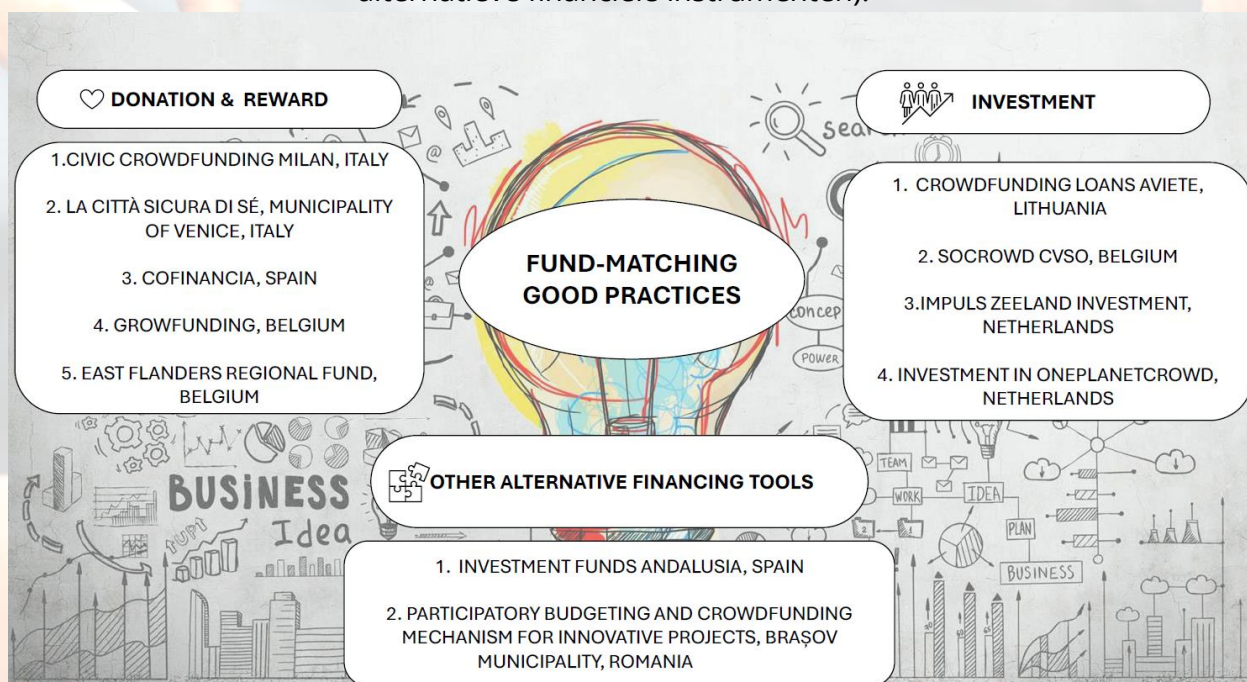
alternatieve financiële instrumenten;

DONATION & REWARD

1.CIVIC CROWDFUNDING MILAN, ITALY

2. LA CITTÀ SICURA DI SÉ, MUNICIPALITY OF VENICE, ITALY

3. COFINANCIA, SPAIN

4. GROWFUNDING, BELGIUM

5. EAST FLANDERS REGIONAL FUND, BELGIUM

FUND-MATCHING GOOD PRACTICES

INVESTMENT

1. CROWDFUNDING LOANS AVIETE, LITHUANIA

2. SOCROWD CVSO, BELGIUM

3.IMPULS ZEELAND INVESTMENT, NETHERLANDS

4. INVESTMENT IN ONEPLANETCROWD, NETHERLANDS

OTHER ALTERNATIVE FINANCING TOOLS

1. INVESTMENT FUNDS ANDALUSIA, SPAIN

2. PARTICIPATORY BUDGETING AND CROWDFUNDING MECHANISM FOR INNOVATIVE PROJECTS, BRAȘOV MUNICIPALITY, ROMANIA

BUSINESS Idea

search

concept

POWER

TEAM

WORK

IDEA

PLAN

BUSINESS